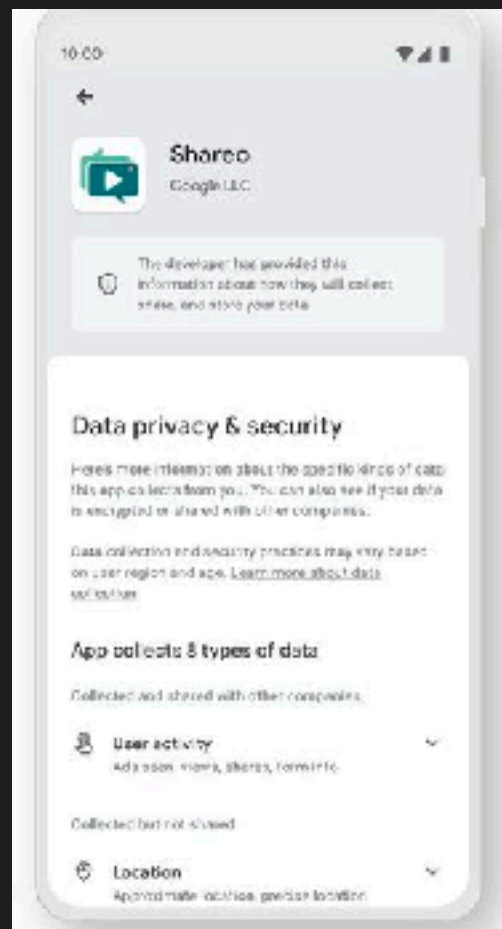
10:00

Shareo
Google LLC

The developer has provided this information about how they will collect, share, and store your data

Data privacy & security

Here's more information about the specific kinds of data this app collects from you. You can also see if your data is encrypted or shared with other companies.

Data collection and security practices may vary based on user region and age. Learn more about data collection

App collects 8 types of data

Collected and shared with other companies

User activity
Ads seen, views, shares, forms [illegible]

Collected but not shared

Location
Approximate location, precise location